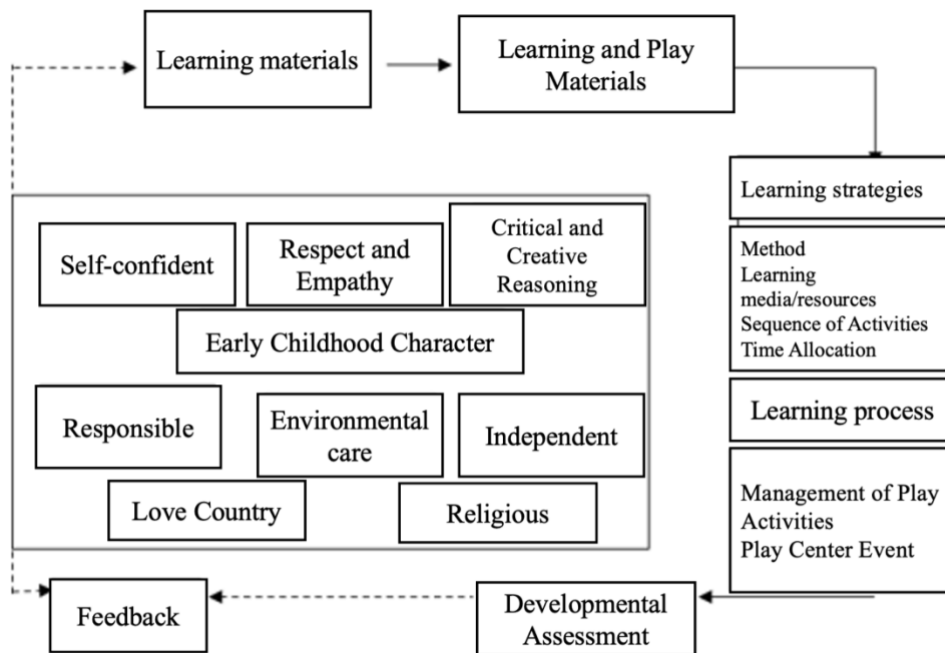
Learning materials

Learning and Play Materials

Learning strategies

Method
Learning media/resources
Sequence of Activities
Time Allocation

Learning process

Management of Play Activities
Play Center Event

Self-confident

Respect and Empathy

Critical and Creative Reasoning

Early Childhood Character

Responsible

Environmental care

Independent

Love Country

Religious

Feedback

Developmental Assessment